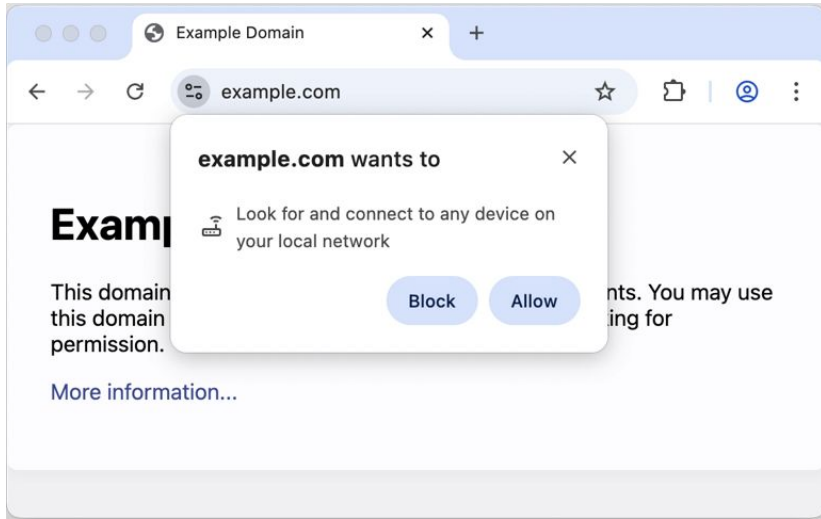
Example Domain ×
+
example.com

example.com wants to ×
Look for and connect to any device on your local network
Block Allow

Examp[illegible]

This domain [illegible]nts. You may use this domain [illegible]ing for permission.

More information...